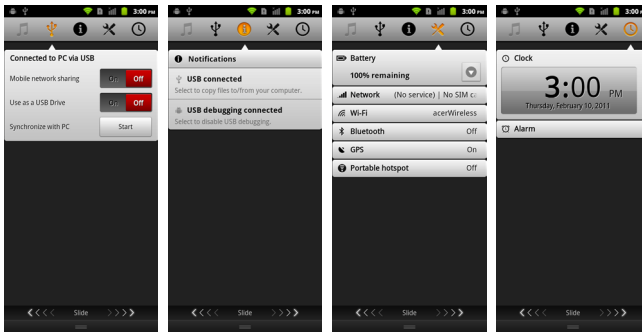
3:00 PM

Connected to PC via USB

Mobile network sharing On Off

Use as a USB Drive On Off

Synchronize with PC Start

Slide

3:00 PM

Notifications

USB connected
Select to copy files to/from your computer.

USB debugging connected
Select to disable USB debugging.

Slide

3:00 PM

Battery
100% remaining

Network (No service) | No SIM c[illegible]

Wi-Fi acerWireless

Bluetooth Off

GPS On

Portable hotspot Off

Slide

3:00 PM

Clock

3:00 PM
Thursday, February 10, 2011

Alarm

Slide